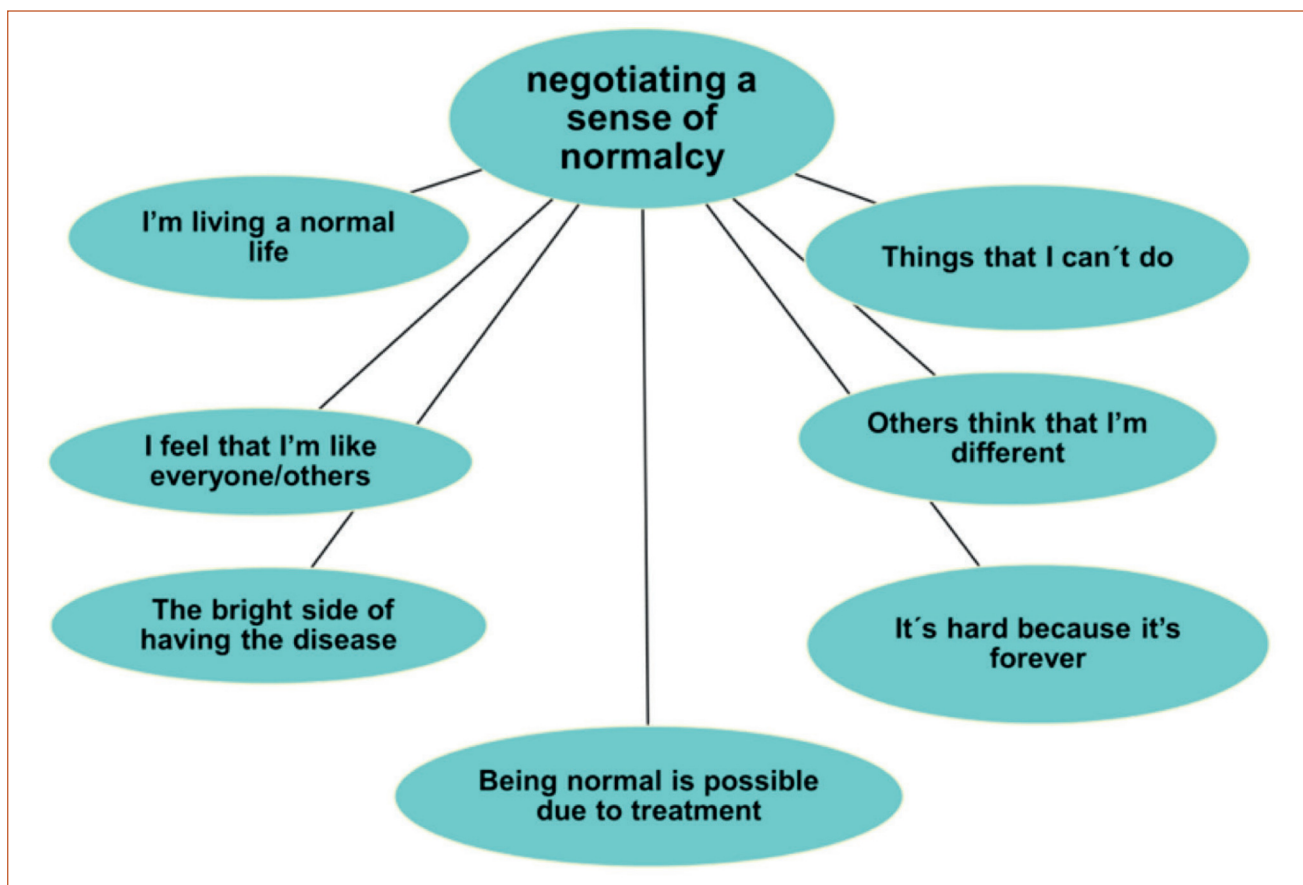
negotiating a sense of normalcy

I'm living a normal life

Things that I can´t do

I feel that I'm like everyone/others

Others think that I'm different

The bright side of having the disease

It´s hard because it's forever

Being normal is possible due to treatment